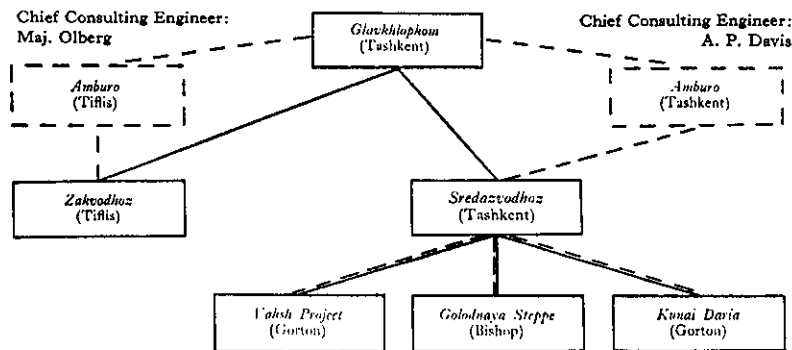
Chief Consulting Engineer:
Maj. Olberg

Glavkhlopkom
(Tashkent)

Chief Consulting Engineer:
A. P. Davis

Amburo
(Tiflis)

Amburo
(Tashkent)

Zakvodhoz
(Tiflis)

Sredazvodhoz
(Tashkent)

Vahsh Project
(Gorton)

Golodnaya Steppe
(Bishop)

Kunai Daria
(Gorton)